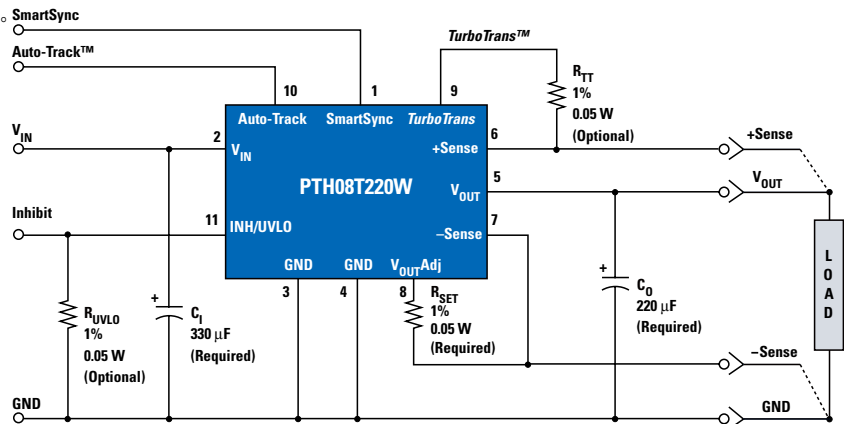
SmartSync

Auto-Track™

TurboTrans™

$R_{TT}$
1%
0.05 W
(Optional)

10 1 9

Auto-Track SmartSync TurboTrans

$V_{IN}$ 2 $V_{IN}$

+Sense 6 +Sense

PTH08T220W

$V_{OUT}$ 5 $V_{OUT}$

Inhibit 11 INH/UVLO

–Sense 7

GND GND $V_{OUT}$Adj

3 4 8

$R_{SET}$
1%
0.05 W
(Required)

+ $C_O$
220 µF
(Required)

L O A D

$R_{UVLO}$
1%
0.05 W
(Optional)

+ $C_I$
330 µF
(Required)

–Sense

GND GND